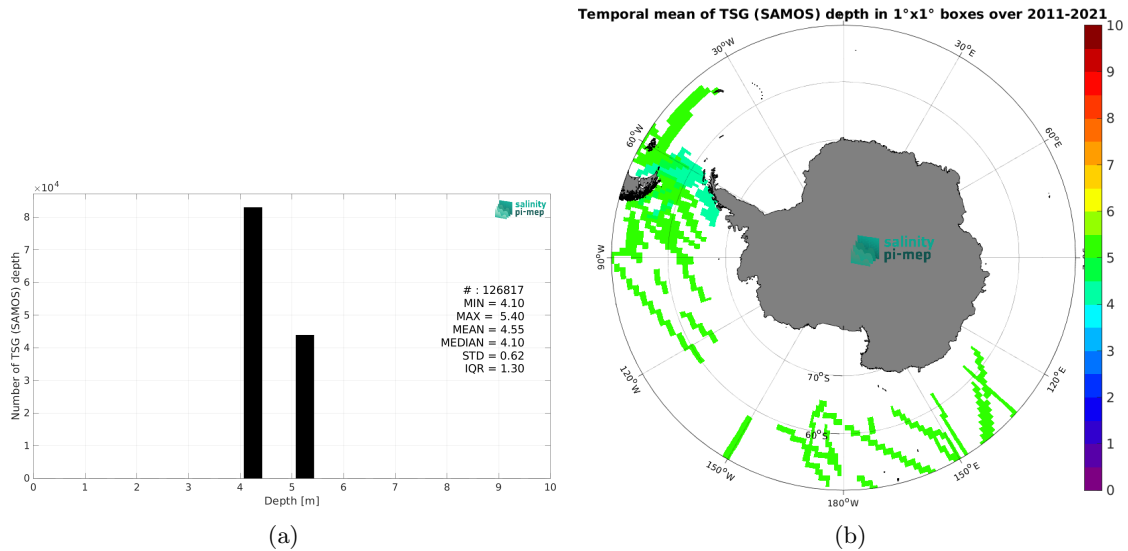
$\times10^4$

salinity pi-mep

Number of TSG (SAMOS) depth

8
7
6
5
4
3
2
1
0

0 1 2 3 4 5 6 7 8 9 10

Depth [m]

# : 126817
MIN = 4.10
MAX = 5.40
MEAN = 4.55
MEDIAN = 4.10
STD = 0.62
IQR = 1.30

(a)

Temporal mean of TSG (SAMOS) depth in 1°x1° boxes over 2011-2021

30°W
30°E
60°W
60°E
90°W
120°W
120°E
150°W
150°E
180°W
70°S
60°S

salinity pi-mep

10
9
8
7
6
5
4
3
2
1
0

(b)